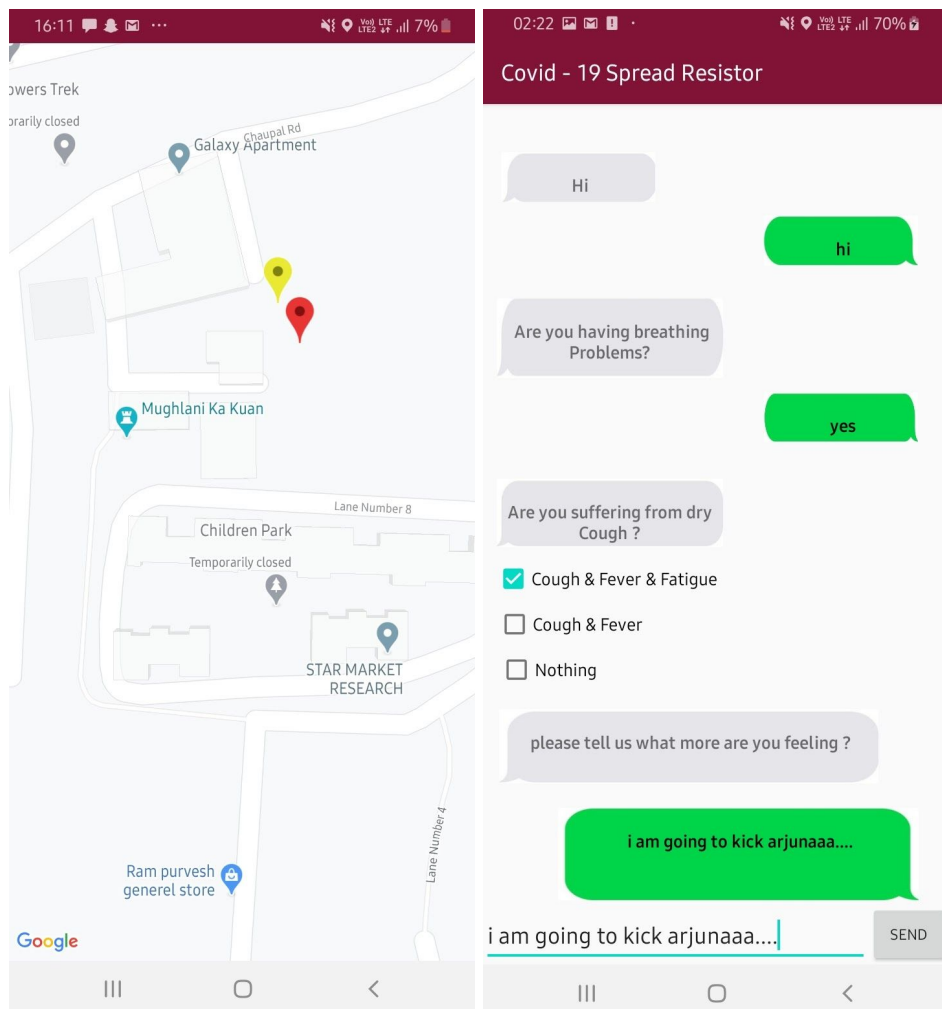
16:11 ··· Vo) LTE LTE2 7%

owers Trek
orarily closed
Chaupal Rd
Galaxy Apartment
Mughlani Ka Kuan
Lane Number 8
Children Park
Temporarily closed
STAR MARKET RESEARCH
Lane Number 4
Ram purvesh generel store
Google

02:22 · Vo) LTE LTE2 70%

Covid - 19 Spread Resistor

Hi

hi

Are you having breathing Problems?

yes

Are you suffering from dry Cough ?

Cough & Fever & Fatigue

Cough & Fever

Nothing

please tell us what more are you feeling ?

i am going to kick arjunaaa....

i am going to kick arjunaaa....

SEND